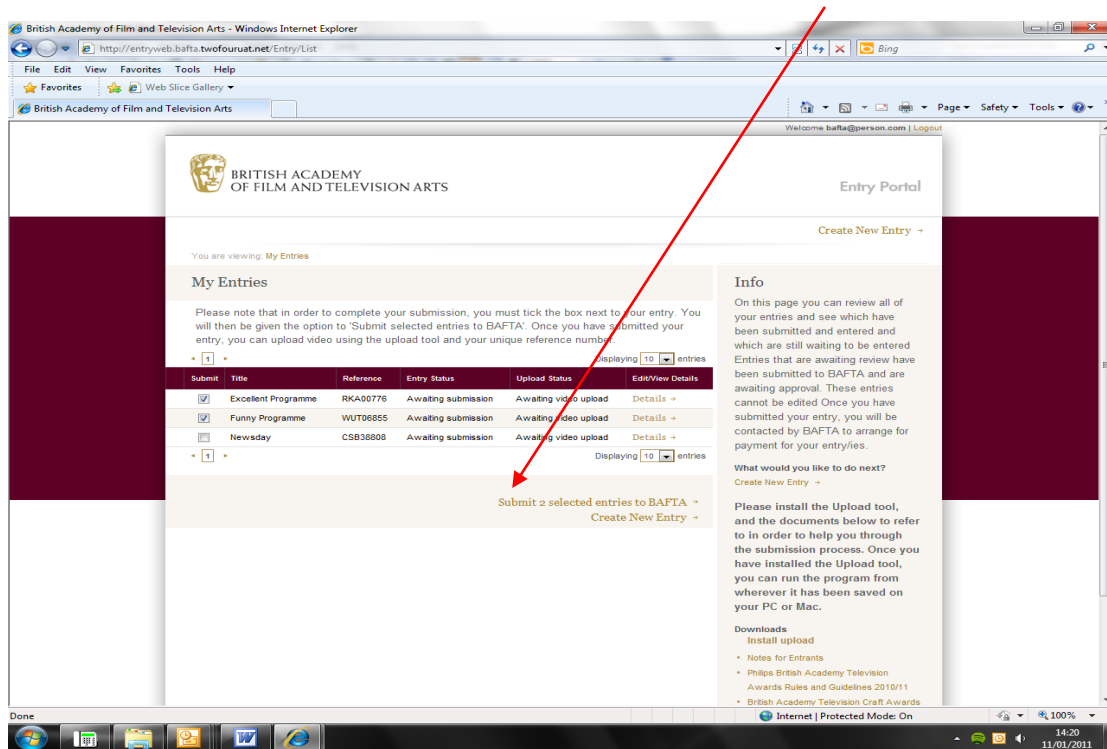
British Academy of Film and Television Arts - Windows Internet Explorer

http://entryweb.bafta.twofouruat.net/Entry/List

Bing

File Edit View Favorites Tools Help

Favorites | Web Slice Gallery

British Academy of Film and Television Arts

Page ▾ Safety ▾ Tools ▾

Welcome bafta@person.com | Logout

BRITISH ACADEMY OF FILM AND TELEVISION ARTS

Entry Portal

Create New Entry →

You are viewing: My Entries

My Entries

Please note that in order to complete your submission, you must tick the box next to your entry. You will then be given the option to 'Submit selected entries to BAFTA'. Once you have submitted your entry, you can upload video using the upload tool and your unique reference number.

1 | Displaying 10 entries

| Submit | Title | Reference | Entry Status | Upload Status | Edit/View Details |
|---|---|---|---|---|---|
| ☑ | Excellent Programme | RKA00776 | Awaiting submission | Awaiting video upload | Details → |
| ☑ | Funny Programme | WUT06855 | Awaiting submission | Awaiting video upload | Details → |
| ☐ | Newsday | CSB38808 | Awaiting submission | Awaiting video upload | Details → |

1 | Displaying 10 entries

Submit 2 selected entries to BAFTA →
Create New Entry →

Info

On this page you can review all of your entries and see which have been submitted and entered and which are still waiting to be entered Entries that are awaiting review have been submitted to BAFTA and are awaiting approval. These entries cannot be edited Once you have submitted your entry, you will be contacted by BAFTA to arrange for payment for your entry/ies.

What would you like to do next?
Create New Entry →

Please install the Upload tool, and the documents below to refer to in order to help you through the submission process. Once you have installed the Upload tool, you can run the program from wherever it has been saved on your PC or Mac.

Downloads
Install upload
• Notes for Entrants
• Philips British Academy Television Awards Rules and Guidelines 2010/11
• British Academy Television Craft Awards

Done | Internet | Protected Mode: On | 100%

14:20
11/01/2011